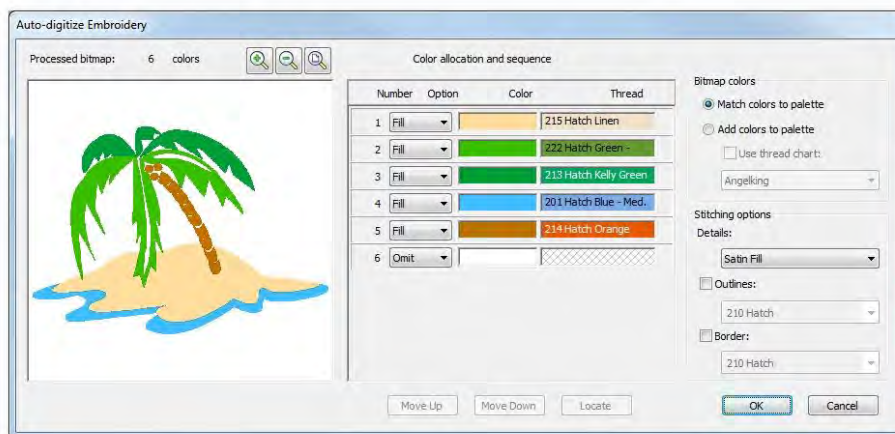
Auto-digitize Embroidery

Processed bitmap: 6 colors

Color allocation and sequence

| Number | Option | Color | Thread |
|---|---|---|---|
| 1 | Fill | | 215 Hatch Linen |
| 2 | Fill | | 222 Hatch Green - |
| 3 | Fill | | 213 Hatch Kelly Green |
| 4 | Fill | | 201 Hatch Blue - Med. |
| 5 | Fill | | 214 Hatch Orange |
| 6 | Omit | | |

Bitmap colors
Match colors to palette
Add colors to palette
Use thread chart:
Angelking

Stitching options
Details:
Satin Fill
Outlines:
210 Hatch
Border:
210 Hatch

Move Up Move Down Locate OK Cancel